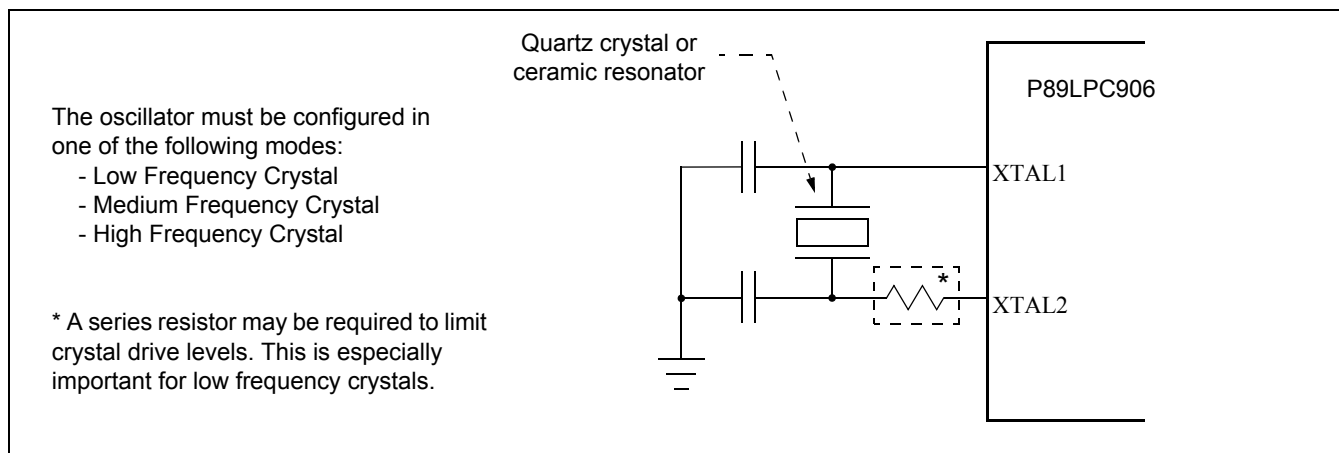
The oscillator must be configured in one of the following modes:
- Low Frequency Crystal
- Medium Frequency Crystal
- High Frequency Crystal

* A series resistor may be required to limit crystal drive levels. This is especially important for low frequency crystals.

Quartz crystal or ceramic resonator

P89LPC906

XTAL1

*

XTAL2